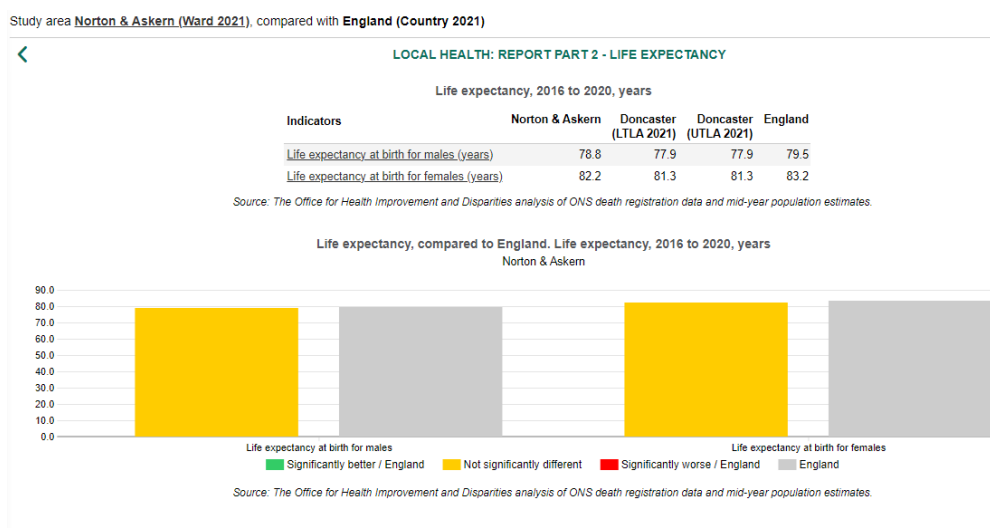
Study area Norton & Askern (Ward 2021), compared with England (Country 2021)

<

LOCAL HEALTH: REPORT PART 2 - LIFE EXPECTANCY

Life expectancy, 2016 to 2020, years

| Indicators | Norton & Askern | Doncaster (LTLA 2021) | Doncaster (UTLA 2021) | England |
|---|---|---|---|---|
| Life expectancy at birth for males (years) | 78.8 | 77.9 | 77.9 | 79.5 |
| Life expectancy at birth for females (years) | 82.2 | 81.3 | 81.3 | 83.2 |

Source: The Office for Health Improvement and Disparities analysis of ONS death registration data and mid-year population estimates.

Life expectancy, compared to England. Life expectancy, 2016 to 2020, years
Norton & Askern

90.0
80.0
70.0
60.0
50.0
40.0
30.0
20.0
10.0
0.0

Life expectancy at birth for males
Life expectancy at birth for females

Significantly better / England
Not significantly different
Significantly worse / England
England

Source: The Office for Health Improvement and Disparities analysis of ONS death registration data and mid-year population estimates.